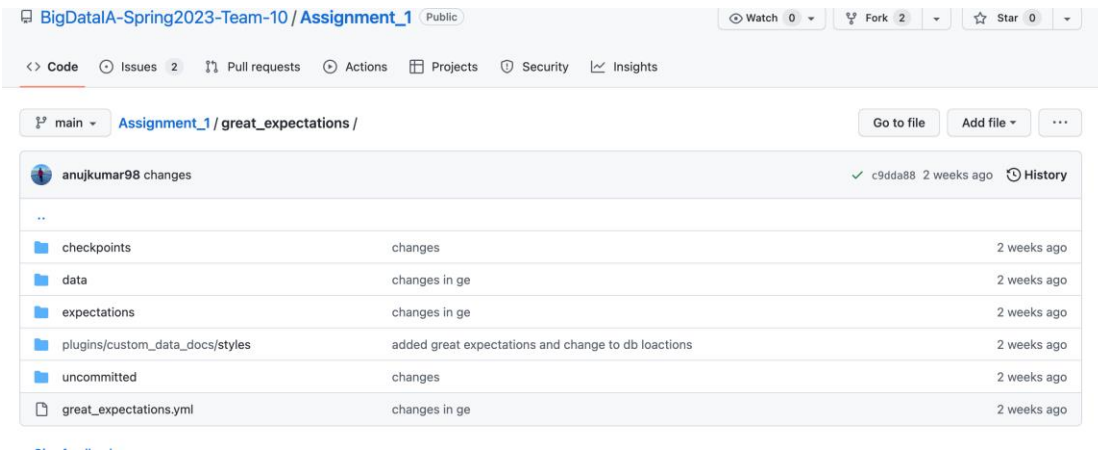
BigDataIA-Spring2023-Team-10 / Assignment_1 Public

Watch 0 | Fork 2 | Star 0

Code | Issues 2 | Pull requests | Actions | Projects | Security | Insights

main | Assignment_1 / great_expectations /

Go to file | Add file | ...

anujkumar98 changes | c9dda88 2 weeks ago | History

..

| | | |
|---|---|---|
| checkpoints | changes | 2 weeks ago |
| data | changes in ge | 2 weeks ago |
| expectations | changes in ge | 2 weeks ago |
| plugins/custom_data_docs/styles | added great expectations and change to db loactions | 2 weeks ago |
| uncommitted | changes | 2 weeks ago |
| great_expectations.yml | changes in ge | 2 weeks ago |